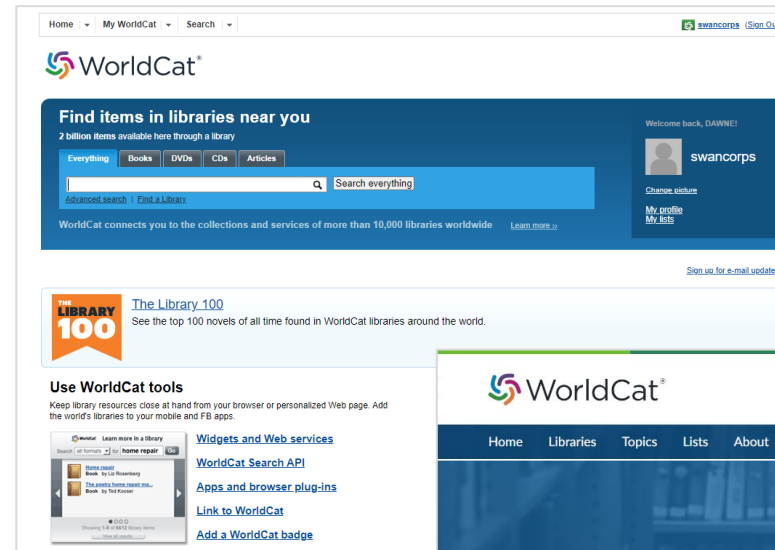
Home | My WorldCat | Search

swancorps (Sign Ou

WorldCat®

Find items in libraries near you

2 billion items available here through a library

Everything | Books | DVDs | CDs | Articles

Search everything

Advanced search | Find a Library

WorldCat connects you to the collections and services of more than 10,000 libraries worldwide

Learn more »

Welcome back, DAWNE!

swancorps

Change picture

My profile
My lists

Sign up for e-mail update

THE LIBRARY 100

The Library 100

See the top 100 novels of all time found in WorldCat libraries around the world.

Use WorldCat tools

Keep library resources close at hand from your browser or personalized Web page. Add the world's libraries to your mobile and FB apps.

WorldCat Learn more in a library

Search all formats for home repair Go

Home repair
Book by Liz Rosenberg

The poetry home repair ma...
Book by Ted Kooser

Showing 1-4 of 6612 library items

View all results

Widgets and Web services

WorldCat Search API

Apps and browser plug-ins

Link to WorldCat

Add a WorldCat badge

WorldCat®

Home | Libraries | Topics | Lists | About